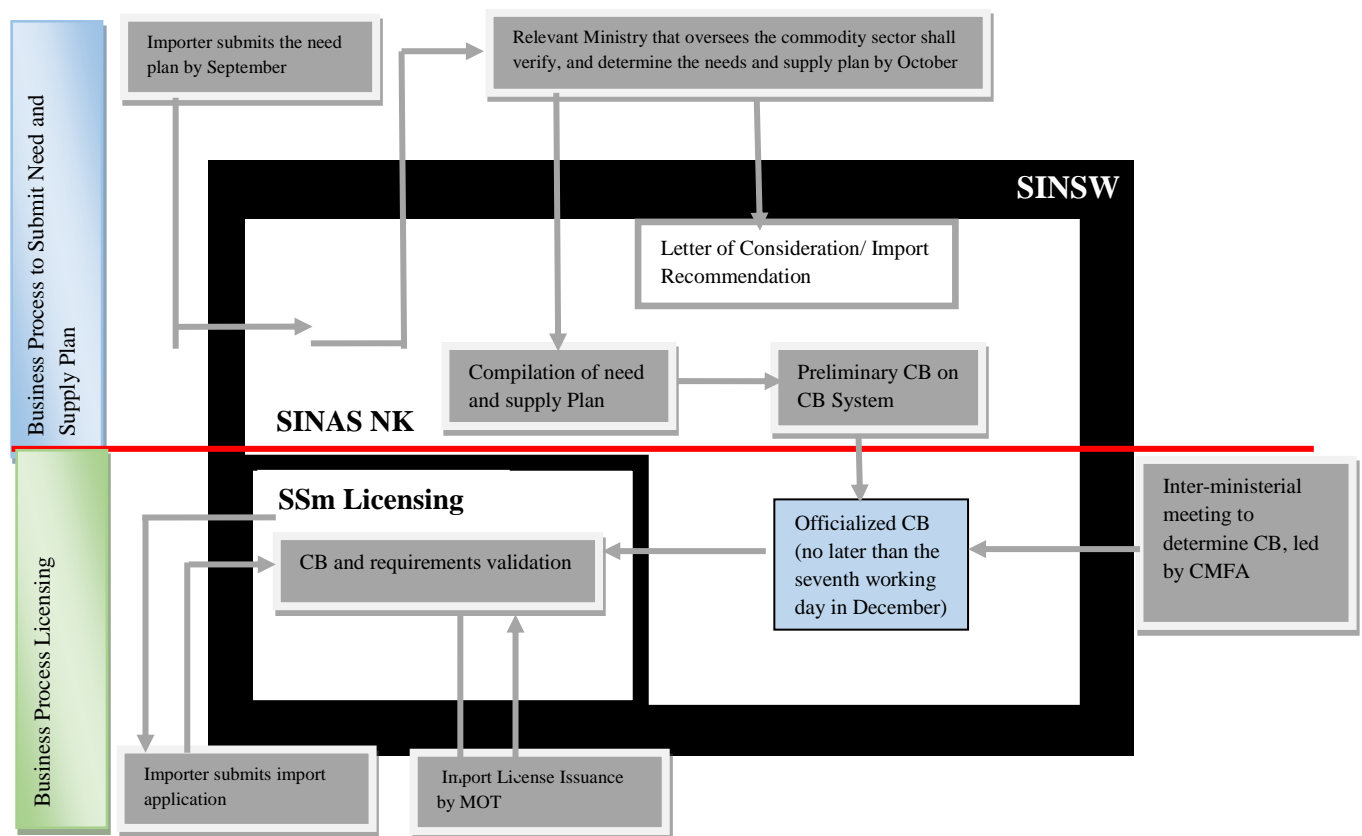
Business Process to Submit Need and Supply Plan

Importer submits the need plan by September

Relevant Ministry that oversees the commodity sector shall verify, and determine the needs and supply plan by October

SINSW

Letter of Consideration/ Import Recommendation

Compilation of need and supply Plan

Preliminary CB on CB System

SINAS NK

Business Process Licensing

SSm Licensing

CB and requirements validation

Officialized CB (no later than the seventh working day in December)

Inter-ministerial meeting to determine CB, led by CMFA

Importer submits import application

Import License Issuance by MOT